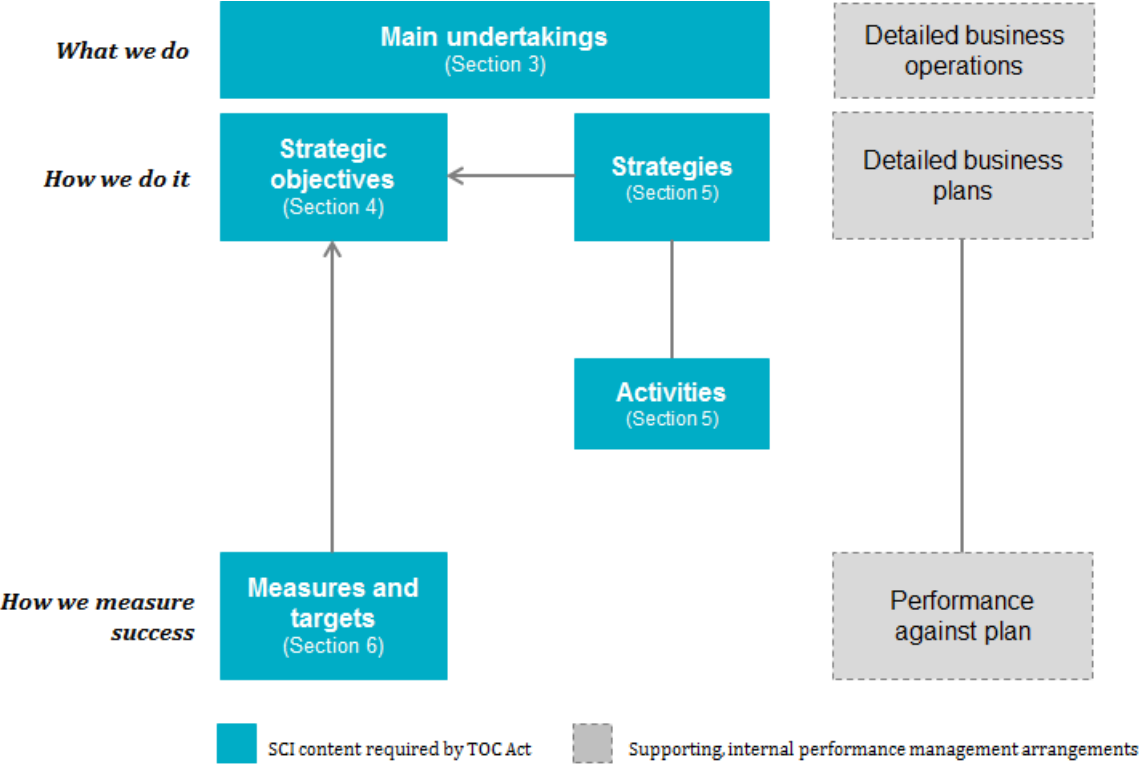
What we do

Main undertakings
(Section 3)

Detailed business operations

How we do it

Strategic objectives
(Section 4)

Strategies
(Section 5)

Detailed business plans

Activities
(Section 5)

How we measure success

Measures and targets
(Section 6)

Performance against plan

SCI content required by TOC Act

Supporting, internal performance management arrangements